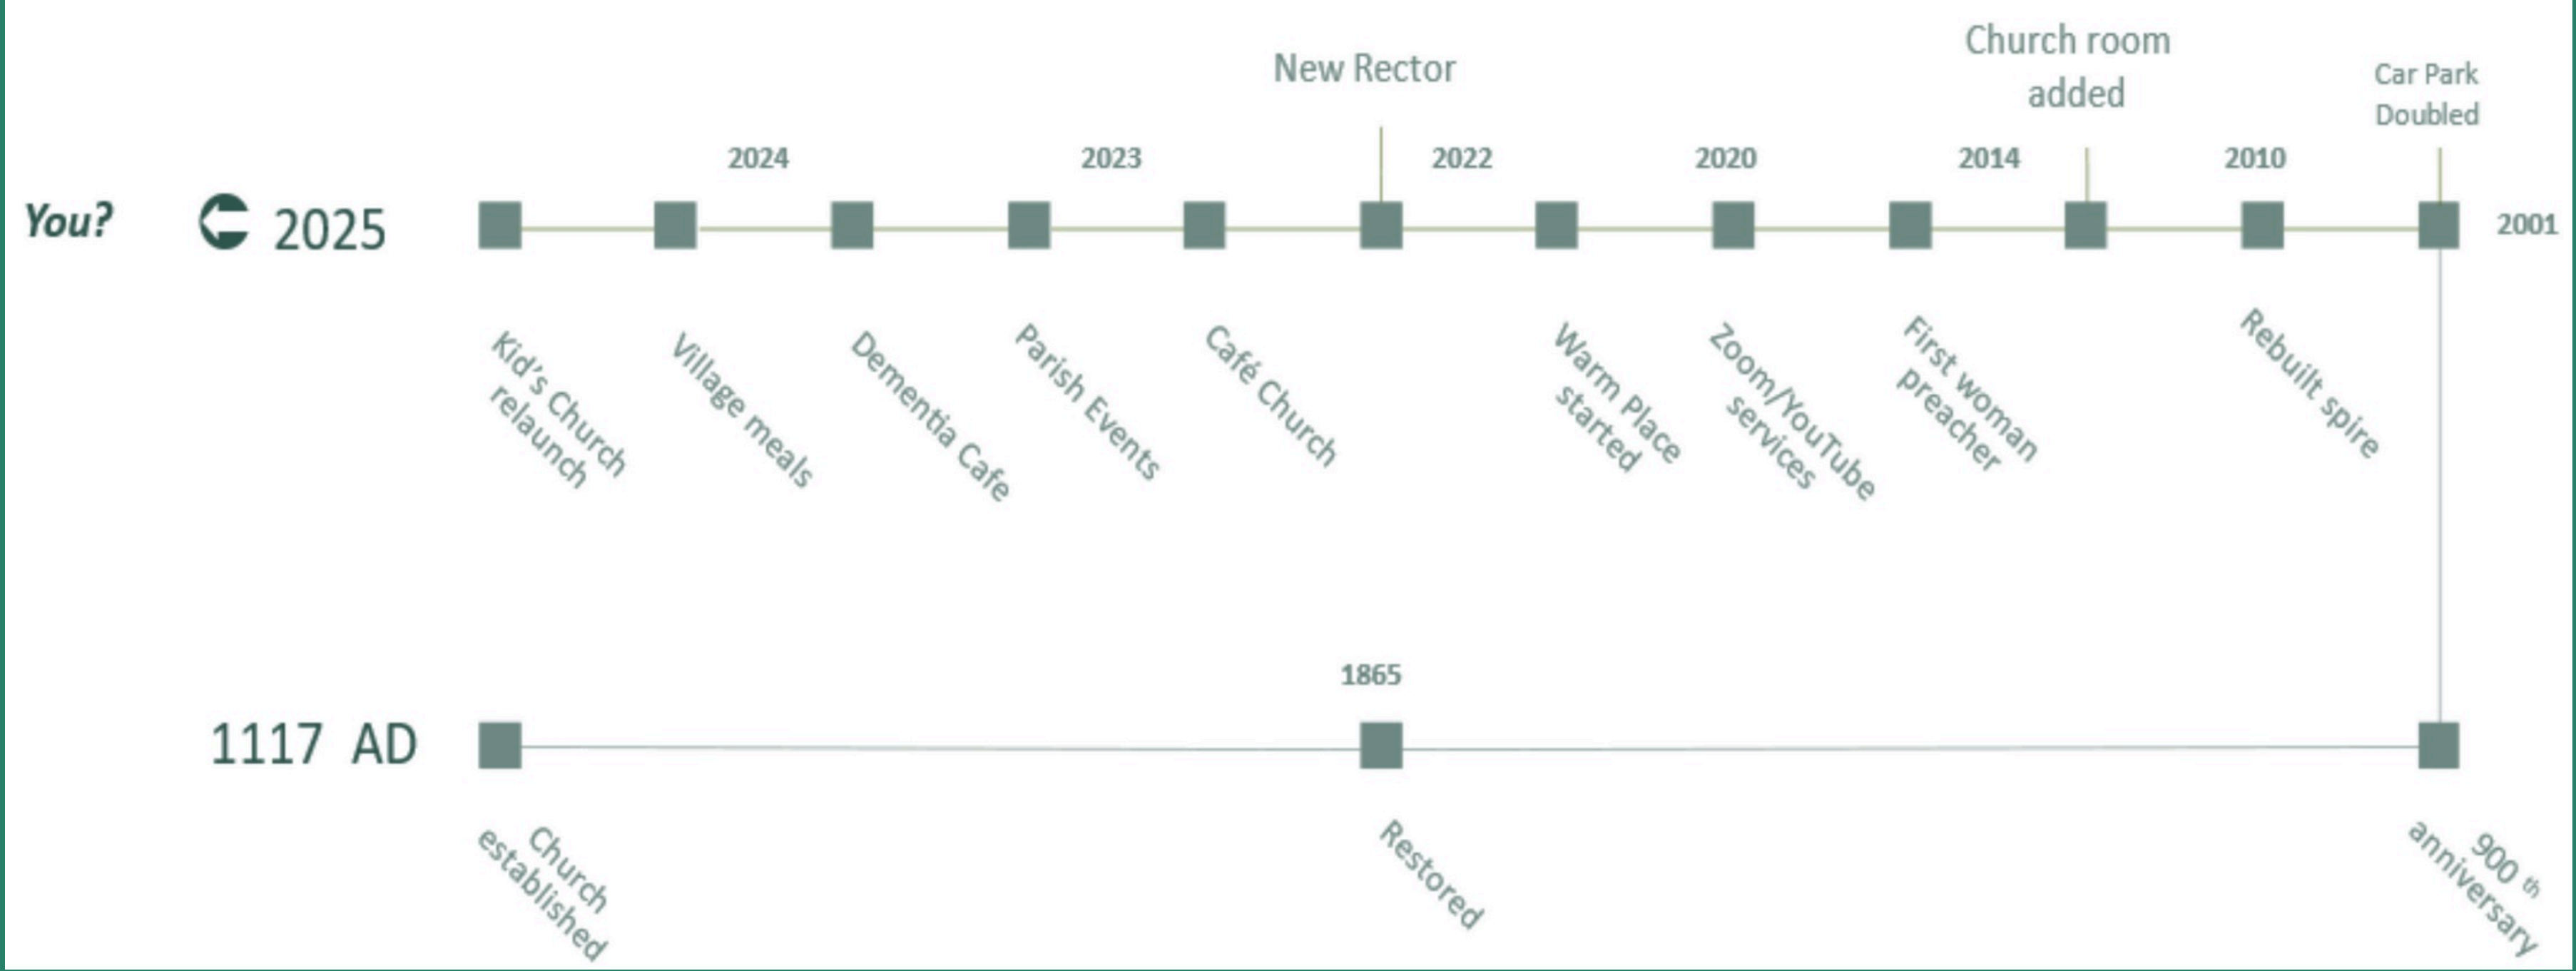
New Rector

Church room added

Car Park Doubled

2024

2023

2022

2020

2014

2010

You? 2025

2001

Kid's Church relaunch

Village meals

Dementia Cafe

Parish Events

Café Church

Warm Place started

Zoom/YouTube services

First woman preacher

Rebuilt spire

1865

1117 AD

Church established

Restored

900 th anniversary